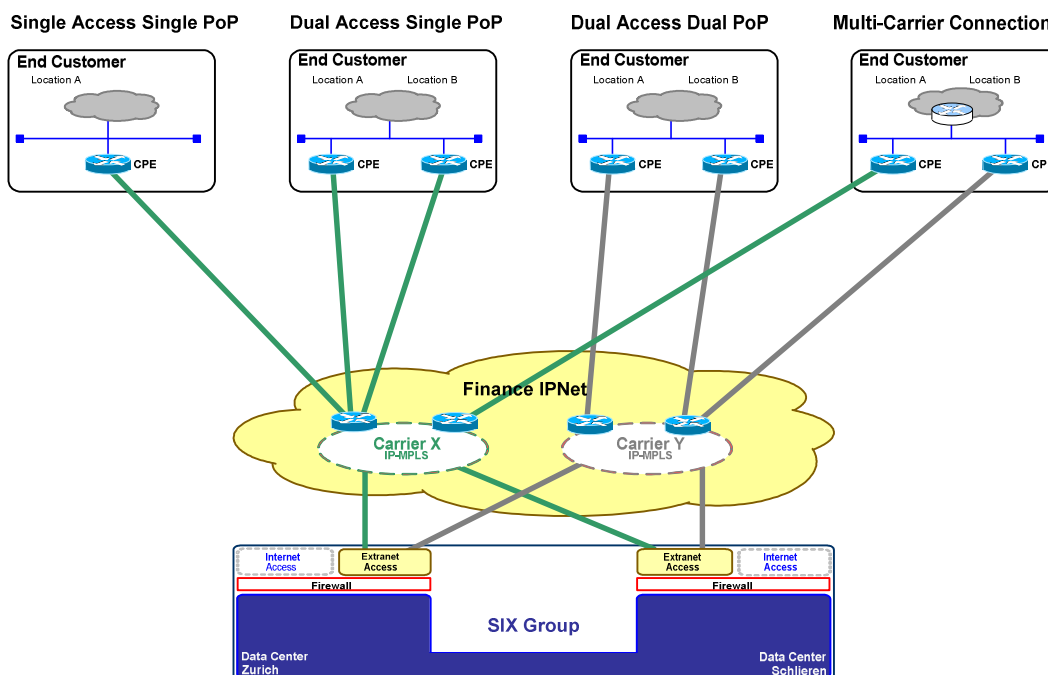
Single Access Single PoP

End Customer
Location A
CPE

Dual Access Single PoP

End Customer
Location A
Location B
CPE
CPE

Dual Access Dual PoP

End Customer
Location A
Location B
CPE
CPE

Multi-Carrier Connection

End Customer
Location A
Location B
CPE
CP

Finance IPNet

Carrier X
IP-MPLS

Carrier Y
IP-MPLS

Internet Access
Extranet Access
Firewall

Extranet Access
Internet Access
Firewall

SIX Group

Data Center Zurich

Data Center Schlieren